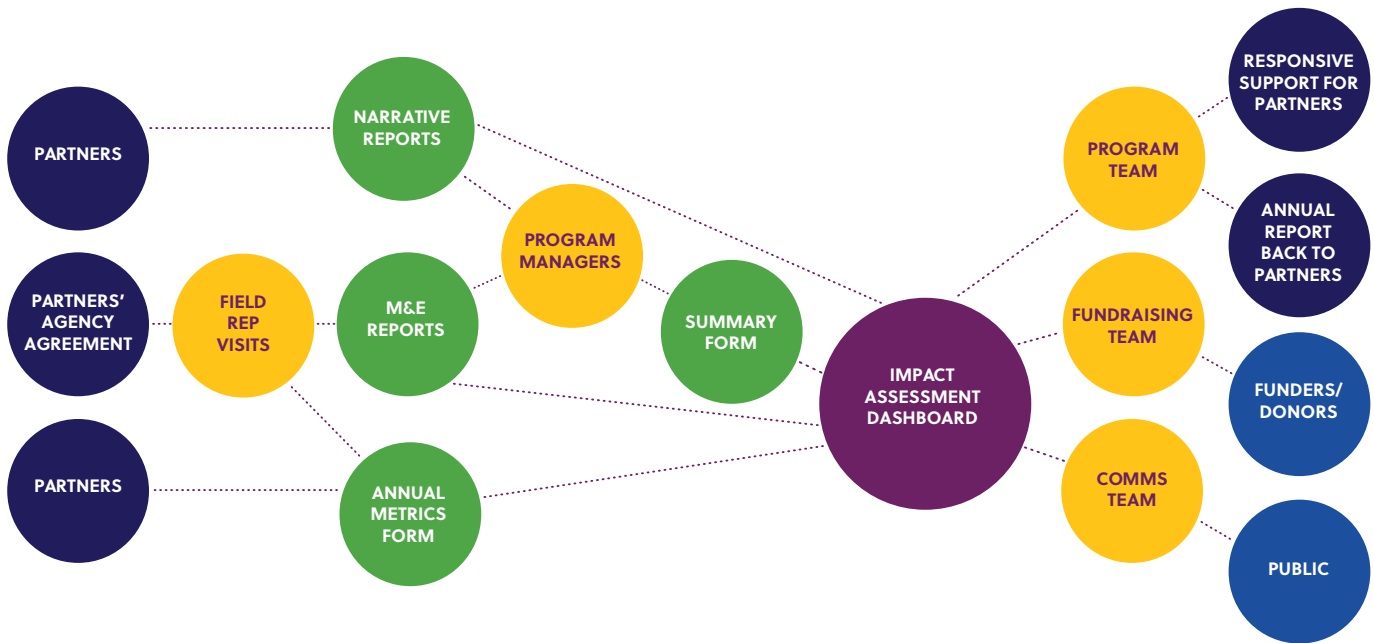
PARTNERS

PARTNERS' AGENCY AGREEMENT

PARTNERS

NARRATIVE REPORTS

FIELD REP VISITS

M&E REPORTS

ANNUAL METRICS FORM

PROGRAM MANAGERS

SUMMARY FORM

IMPACT ASSESSMENT DASHBOARD

PROGRAM TEAM

FUNDRAISING TEAM

COMMS TEAM

RESPONSIVE SUPPORT FOR PARTNERS

ANNUAL REPORT BACK TO PARTNERS

FUNDERS/ DONORS

PUBLIC